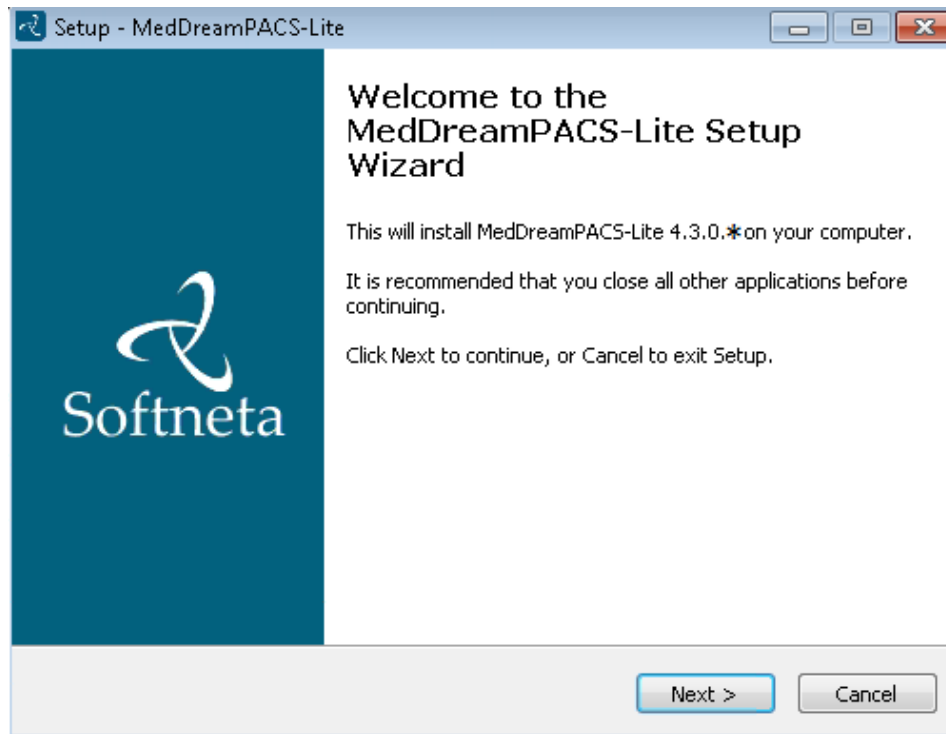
Setup - MedDreamPACS-Lite

Softneta

Welcome to the MedDreamPACS-Lite Setup Wizard

This will install MedDreamPACS-Lite 4.3.0.* on your computer.

It is recommended that you close all other applications before continuing.

Click Next to continue, or Cancel to exit Setup.

Next >

Cancel